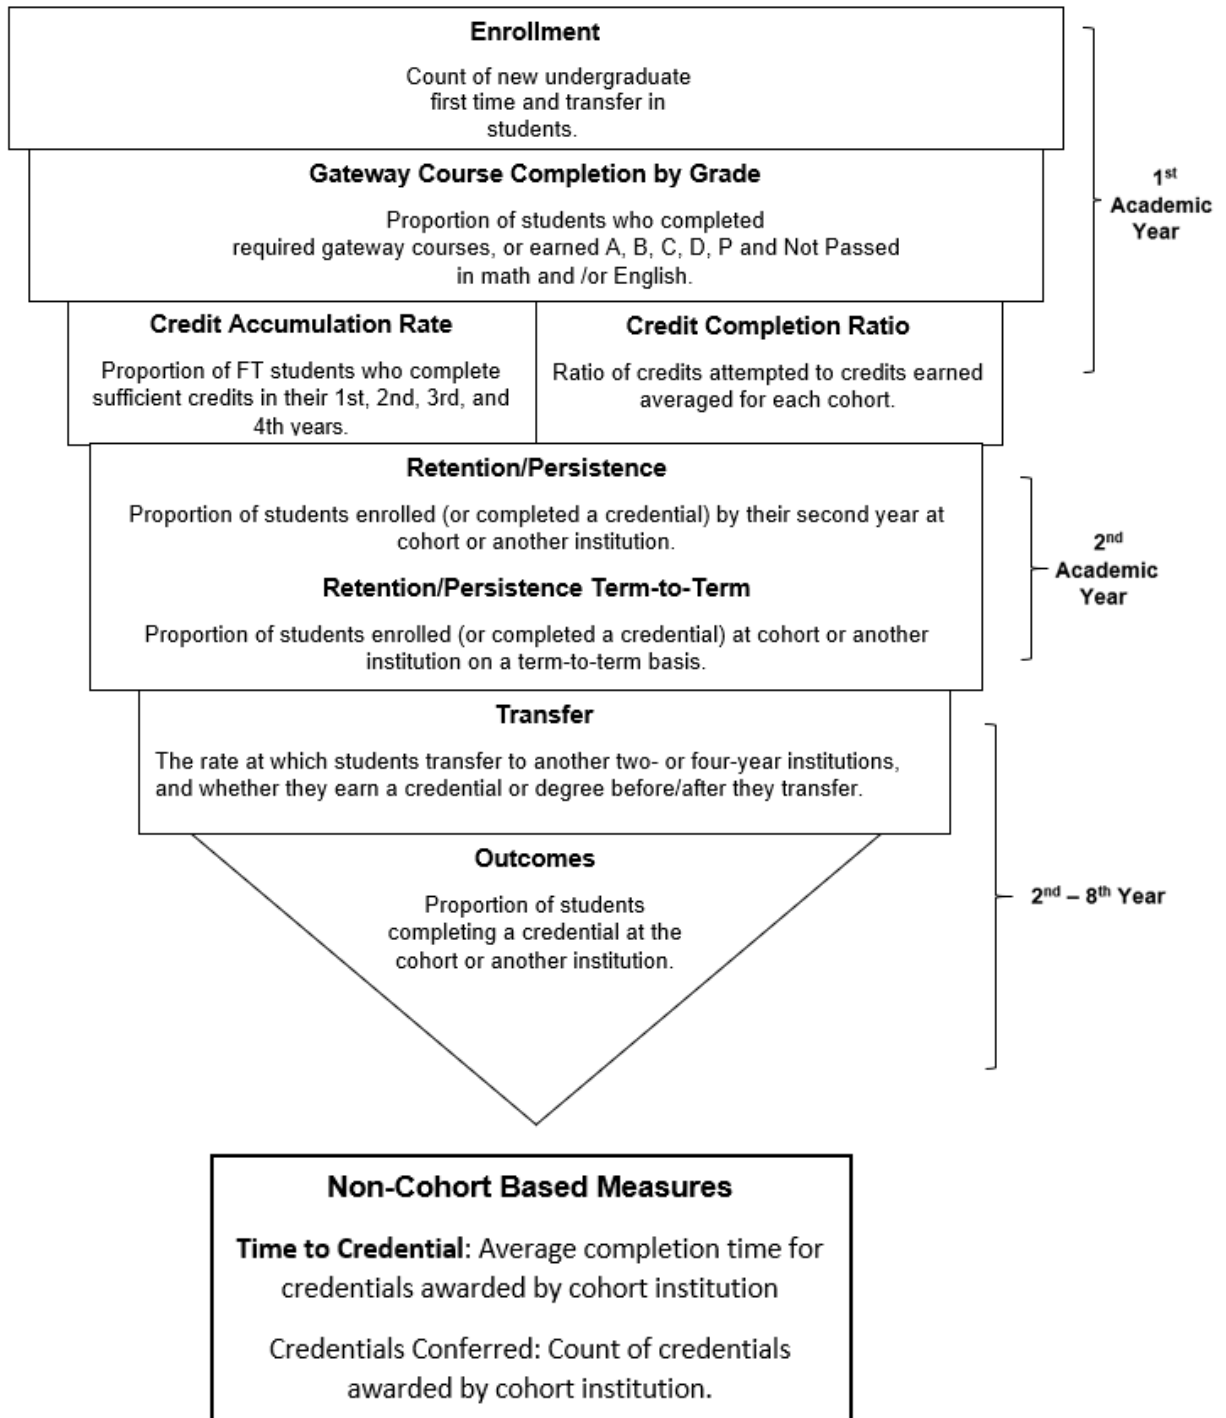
Enrollment

Count of new undergraduate first time and transfer in students.

Gateway Course Completion by Grade

Proportion of students who completed required gateway courses, or earned A, B, C, D, P and Not Passed in math and /or English.

Credit Accumulation Rate

Proportion of FT students who complete sufficient credits in their 1st, 2nd, 3rd, and 4th years.

Credit Completion Ratio

Ratio of credits attempted to credits earned averaged for each cohort.

$1^{st}$ Academic Year

Retention/Persistence

Proportion of students enrolled (or completed a credential) by their second year at cohort or another institution.

Retention/Persistence Term-to-Term

Proportion of students enrolled (or completed a credential) at cohort or another institution on a term-to-term basis.

$2^{nd}$ Academic Year

Transfer

The rate at which students transfer to another two- or four-year institutions, and whether they earn a credential or degree before/after they transfer.

Outcomes

Proportion of students completing a credential at the cohort or another institution.

$2^{nd}$ – $8^{th}$ Year

Non-Cohort Based Measures

Time to Credential: Average completion time for credentials awarded by cohort institution

Credentials Conferred: Count of credentials awarded by cohort institution.